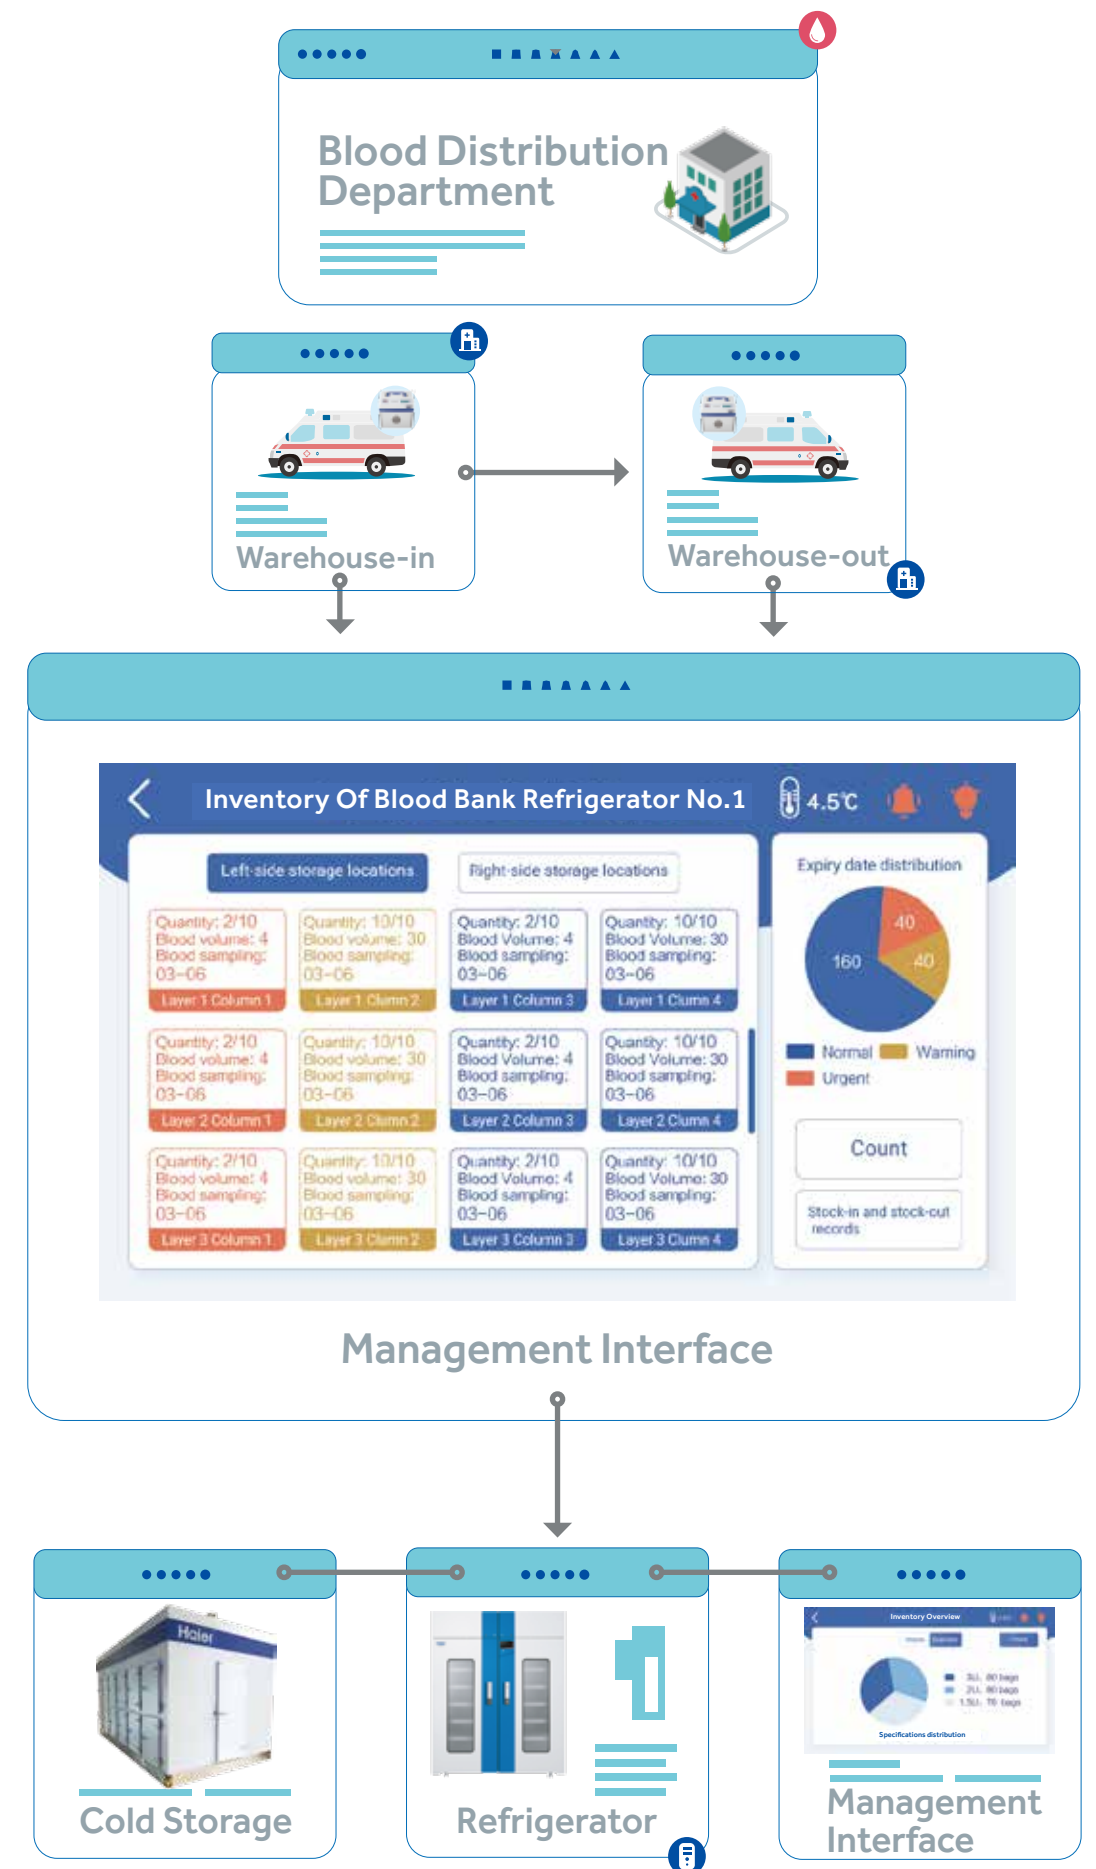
Blood Distribution Department

Warehouse-in

Warehouse-out

Inventory Of Blood Bank Refrigerator No.1

4.5℃

Left-side storage locations

Right-side storage locations

| Quantity: 2/10 Blood volume: 4 Blood sampling: 03-06 Layer 1 Column 1 | Quantity: 10/10 Blood volume: 30 Blood sampling: 03-06 Layer 1 Clumn 2 | Quantity: 2/10 Blood Volume: 4 Blood sampling: 03-06 Layer 1 Column 3 | Quantity: 10/10 Blood Volume: 30 Blood sampling: 03-06 Layer 1 Clumn 4 |
|---|---|---|---|
| Quantity: 2/10 Blood volume: 4 Blood sampling: 03-06 Layer 2 Column 1 | Quantity: 10/10 Blood volume: 30 Blood sampling: 03-06 Layer 2 Clumn 2 | Quantity: 2/10 Blood Volume: 4 Blood sampling: 03-06 Layer 2 Column 3 | Quantity: 10/10 Blood Volume: 30 Blood sampling: 03-06 Layer 2 Clumn 4 |
| Quantity: 2/10 Blood volume: 4 Blood sampling: 03-06 Layer 3 Column 1 | Quantity: 10/10 Blood volume: 30 Blood sampling: 03-06 Layer 3 Clumn 2 | Quantity: 2/10 Blood Volume: 4 Blood sampling: 03-06 Layer 3 Column 3 | Quantity: 10/10 Blood Volume: 30 Blood sampling: 03-06 Layer 3 Clumn 4 |

Expiry date distribution

40
160
40

Normal Warning Urgent

Count

Stock-in and stock-out records

Management Interface

Haier

Cold Storage

Refrigerator

Inventory Overview

Specifications distribution

Management Interface